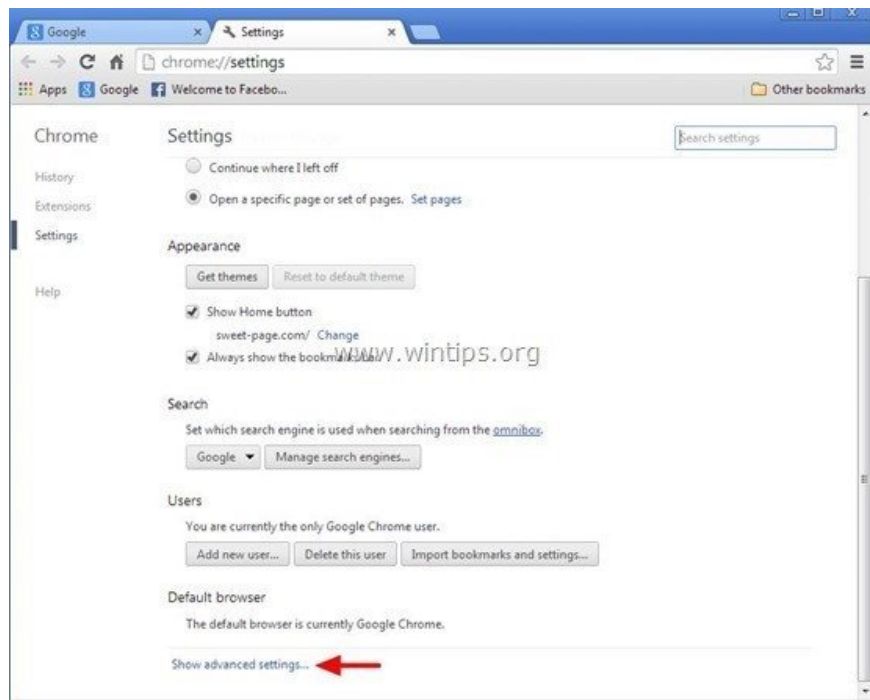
Google

Settings

chrome://settings

Apps Google Welcome to Facebo...

Other bookmarks

Chrome

History

Extensions

Settings

Help

Settings

Search settings

Continue where I left off

Open a specific page or set of pages. Set pages

Appearance

Get themes Reset to default theme

Show Home button

sweet-page.com/ Change

Always show the bookm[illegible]

www.wintips.org

Search

Set which search engine is used when searching from the omnibox.

Google ▾ Manage search engines...

Users

You are currently the only Google Chrome user.

Add new user... Delete this user Import bookmarks and settings...

Default browser

The default browser is currently Google Chrome.

Show advanced settings...